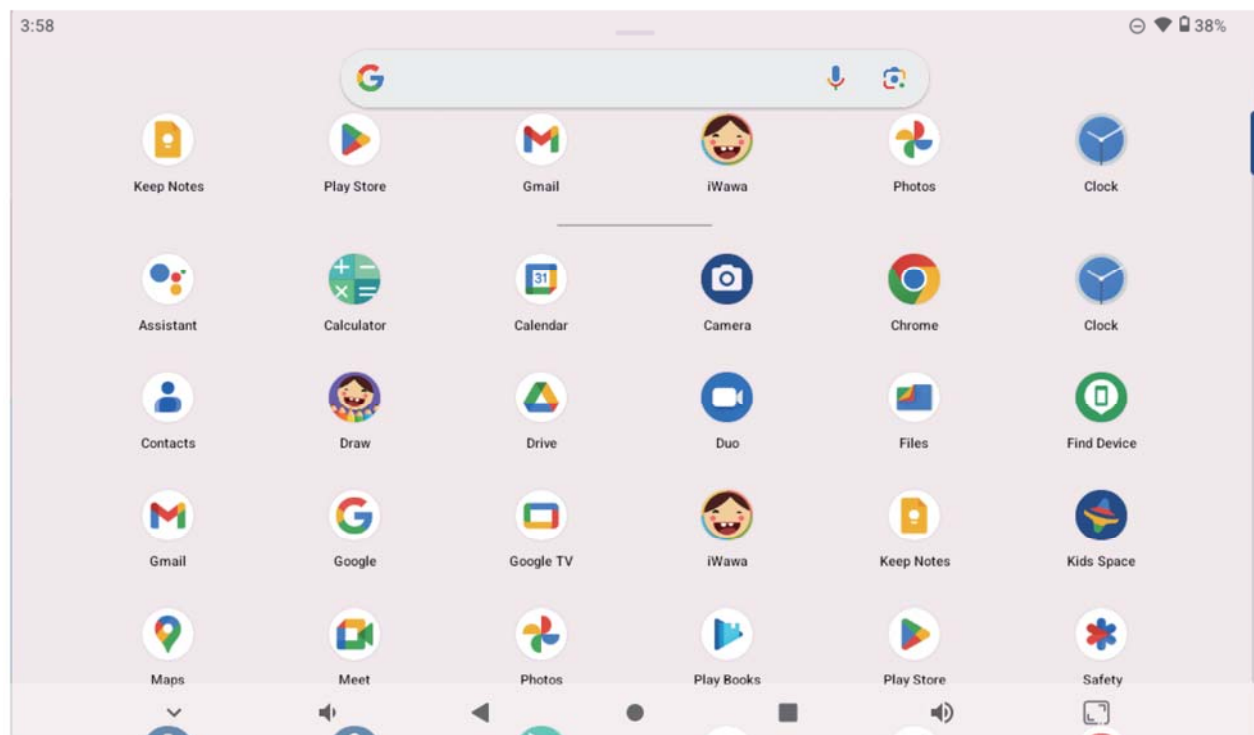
3:58

38%

G

Keep Notes
Play Store
Gmail
iWawa
Photos
Clock

Assistant
Calculator
Calendar
Camera
Chrome
Clock

Contacts
Draw
Drive
Duo
Files
Find Device

Gmail
Google
Google TV
iWawa
Keep Notes
Kids Space

Maps
Meet
Photos
Play Books
Play Store
Safety